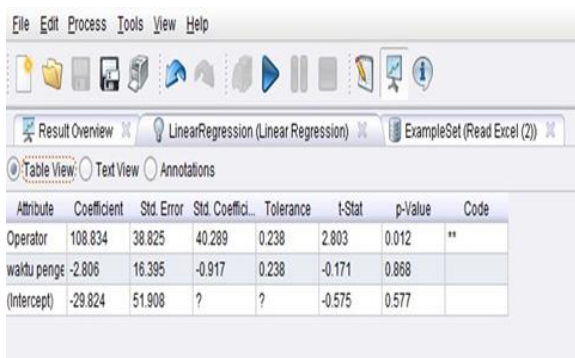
File Edit Process Tools View Help

Result Overview LinearRegression (Linear Regression) ExampleSet (Read Excel (2))

Table View Text View Annotations

| Attribute | Coefficient | Std. Error | Std. Coeffici... | Tolerance | t-Stat | p-Value | Code |
|---|---|---|---|---|---|---|---|
| Operator | 108.834 | 38.825 | 40.289 | 0.238 | 2.803 | 0.012 | ** |
| waktu penge | -2.806 | 16.395 | -0.917 | 0.238 | -0.171 | 0.868 | |
| (Intercept) | -29.824 | 51.908 | ? | ? | -0.575 | 0.577 | |